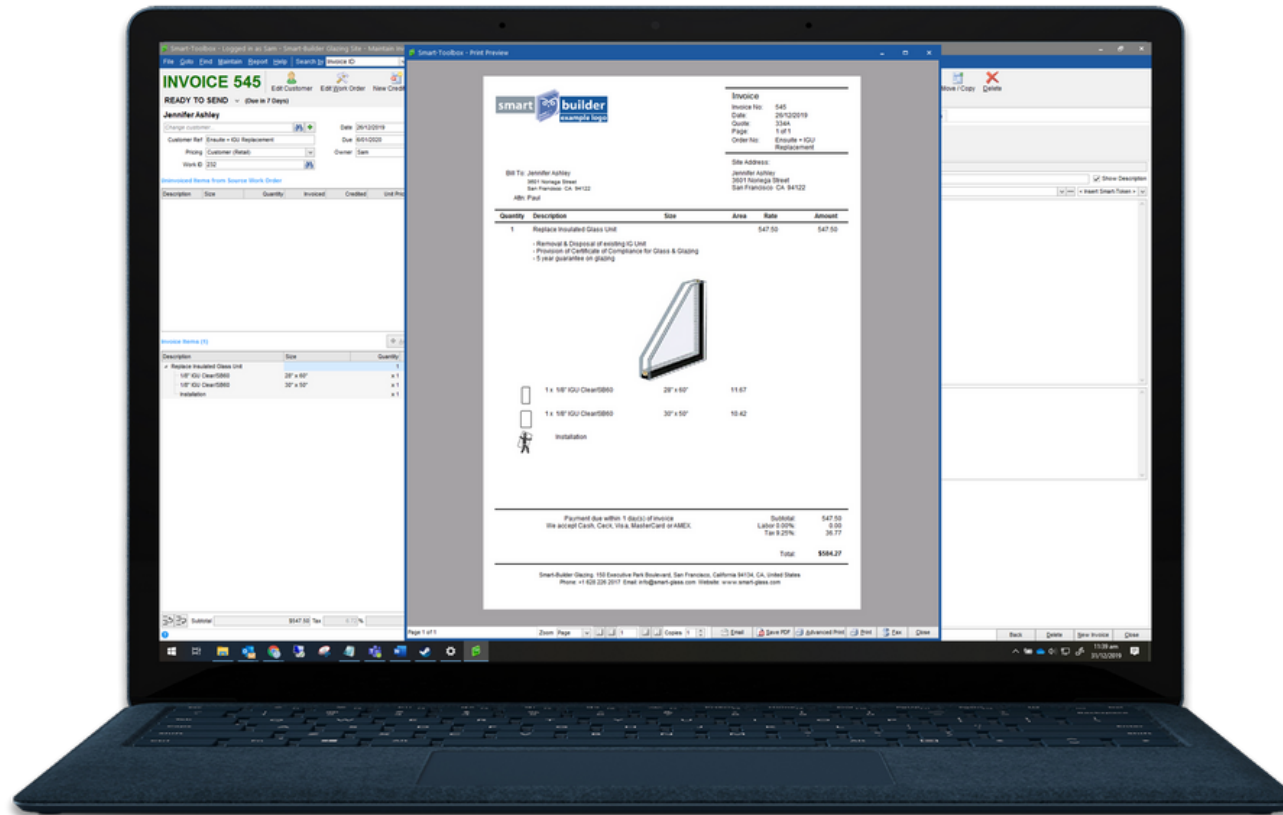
Smart-Toolbox - Logged in as Sam - Smart-Builder Glazing Site - Maintain In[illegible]

File Goto Find Maintain Report Help Search by Invoice ID

INVOICE 545

Edit Customer Edit Work Order New Cred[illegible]

READY TO SEND (Due in 7 Days)

Jennifer Ashley

Change customer

Date 26/12/2019

Customer Ref Ensuite + IGU Replacement

Due 6/01/2020

Pricing Customer (Retail)

Owner Sam

Work ID 232

Uninvoiced Items from Source Work Order

| Description | Size | Quantity | Invoiced | Credited | Unit Pri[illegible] |
|---|---|---|---|---|---|

Invoice Items (5)

| Description | Size | Quantity |
|---|---|---|
| Replace Insulated Glass Unit | | 1 |
| 1/8" IGU Clear/SB60 | 28" x 60" | x 1 |
| 1/8" IGU Clear/SB60 | 30" x 50" | x 1 |
| Installation | | x 1 |

Subtotal $547.50 Tax %

Smart-Toolbox - Print Preview

smart builder example logo

Invoice
Invoice No: 545
Date: 26/12/2019
Quote: 3344
Page: 1 of 1
Order No: Ensuite + IGU Replacement

Site Address:
Jennifer Ashley
3601 Noriega Street
San Francisco CA 94122

Bill To: Jennifer Ashley
3601 Noriega Street
San Francisco CA 94122
Attn: Paul

| Quantity | Description | Size | Area | Rate | Amount |
|---|---|---|---|---|---|
| 1 | Replace Insulated Glass Unit | | | 547.50 | 547.50 |

- Removal & Disposal of existing IG Unit
- Provision of Certificate of Compliance for Glass & Glazing
- 5 year guarantee on glazing

1 x 1/8" IGU Clear/SB60 28" x 60" 11.67

1 x 1/8" IGU Clear/SB60 30" x 50" 10.42

Installation

Payment due within 1 day(s) of invoice
We accept Cash, Check, Visa, MasterCard or AMEX.

Subtotal 547.50
Labor 0.00% 0.00
Tax 9.25% 36.77

Total: $584.27

Smart-Builder Glazing, 150 Executive Park Boulevard, San Francisco, California 94134, CA, United States
Phone: +1 628 226 2017 Email: info@smart-glass.com Website: www.smart-glass.com

Page 1 of 1 Zoom Page 1 Copies 1 Email Save PDF Advanced Print Print Fax Close

Move / Copy Delete

Show Description

Insert Smart Token

Back Delete New Invoice Close

11:38 am 31/12/2019